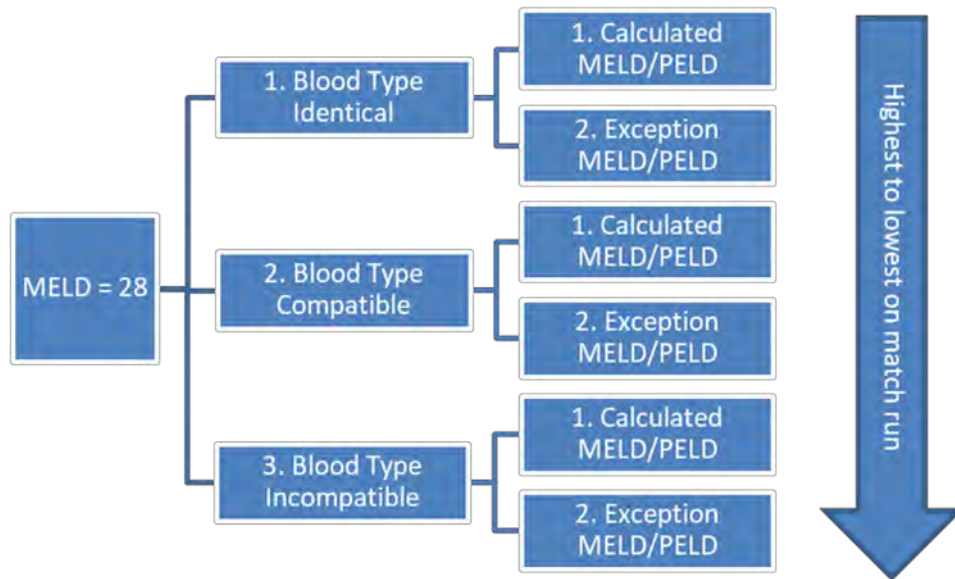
MELD = 28

1. Blood Type Identical

1. Calculated MELD/PELD

2. Exception MELD/PELD

2. Blood Type Compatible

1. Calculated MELD/PELD

2. Exception MELD/PELD

3. Blood Type Incompatible

1. Calculated MELD/PELD

2. Exception MELD/PELD

Highest to lowest on match run